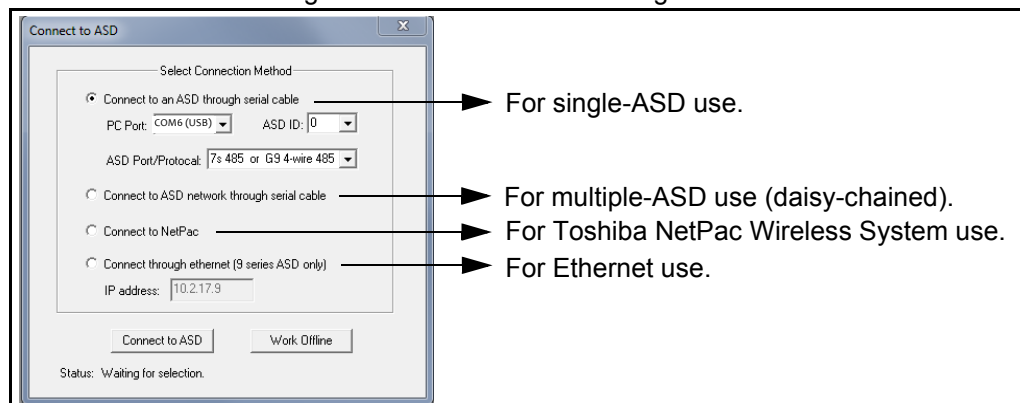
Connect to ASD

Select Connection Method

Connect to an ASD through serial cable

PC Port: COM6 (USB)

ASD ID: 0

ASD Port/Protocol: 7s 485 or G9 4-wire 485

Connect to ASD network through serial cable

Connect to NetPac

Connect through ethernet (9 series ASD only)

IP address: 10.2.17.9

Connect to ASD

Work Offline

Status: Waiting for selection.

For single-ASD use.

For multiple-ASD use (daisy-chained).

For Toshiba NetPac Wireless System use.

For Ethernet use.